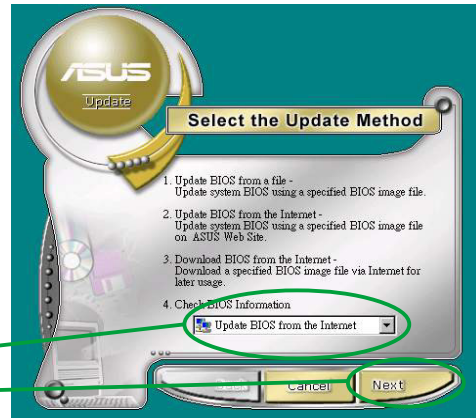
ASUS

Update

Select the Update Method

1. Update BIOS from a file - Update system BIOS using a specified BIOS image file.

2. Update BIOS from the Internet - Update system BIOS using a specified BIOS image file on ASUS Web Site.

3. Download BIOS from the Internet - Download a specified BIOS image file via Internet for later usage.

4. Check BIOS Information

Update BIOS from the Internet

Back

Cancel

Next